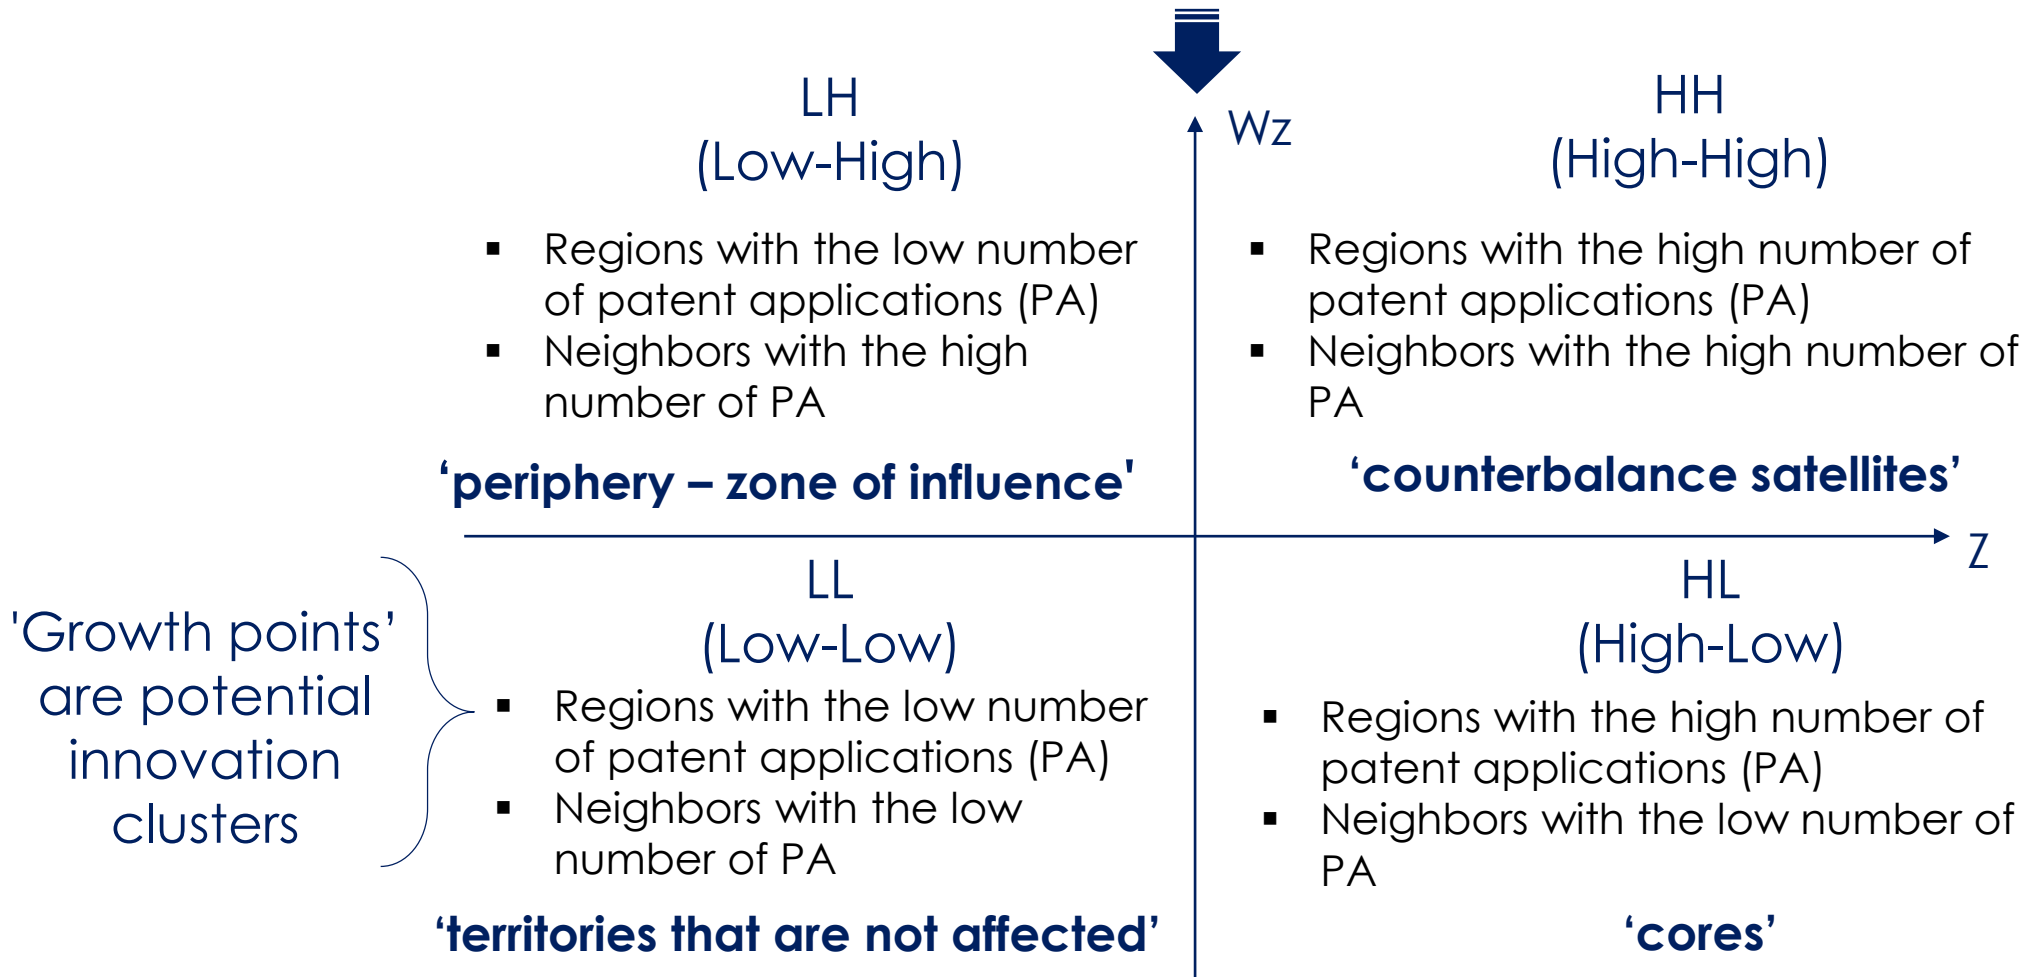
LH
(Low-High)

- Regions with the low number of patent applications (PA)
- Neighbors with the high number of PA

‘periphery – zone of influence'

Wz

HH
(High-High)

- Regions with the high number of patent applications (PA)
- Neighbors with the high number of PA

‘counterbalance satellites’

Z

'Growth points' are potential innovation clusters

LL
(Low-Low)

- Regions with the low number of patent applications (PA)
- Neighbors with the low number of PA

‘territories that are not affected’

HL
(High-Low)

- Regions with the high number of patent applications (PA)
- Neighbors with the low number of PA

‘cores’